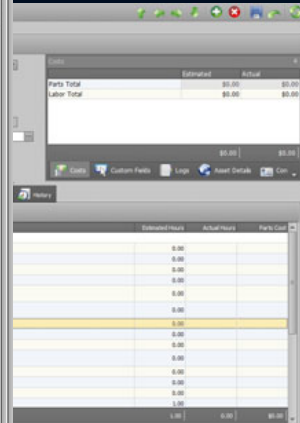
Costs

| | Estimated | Actual |
|---|---|---|
| Parts Total | $0.00 | $0.00 |
| Labor Total | $0.00 | $0.00 |
| | $0.00 | $0.00 |

Costs Custom Fields Logs Asset Details Con

History

| Estimated Hours | Actual Hours | Parts Cost |
|---|---|---|
| 0.00 | | |
| 0.00 | | |
| 0.00 | | |
| 0.00 | | |
| 0.00 | | |
| 0.00 | | |
| 0.00 | | |
| 0.00 | | |
| 0.00 | | |
| 0.00 | | |
| 0.00 | | |
| 0.00 | | |
| 0.00 | | |
| 0.00 | | |
| 1.00 | | |
| 1.00 | 0.00 | $0.00 |